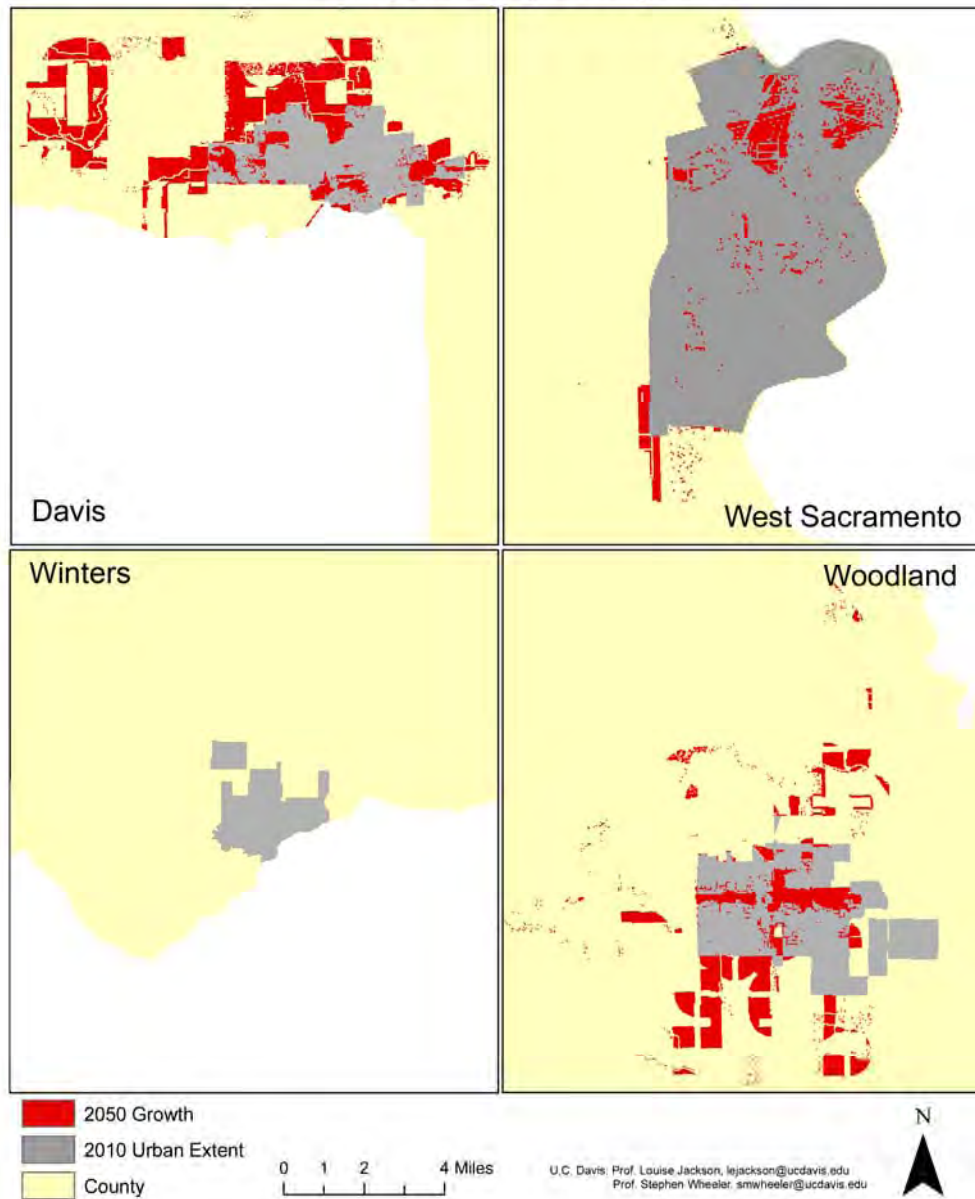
Davis

West Sacramento

Winters

Woodland

2050 Growth

2010 Urban Extent

County

0 1 2 4 Miles

U.C. Davis: Prof. Louise Jackson, lejackson@ucdavis.edu
Prof. Stephen Wheeler: smwheeler@ucdavis.edu

N